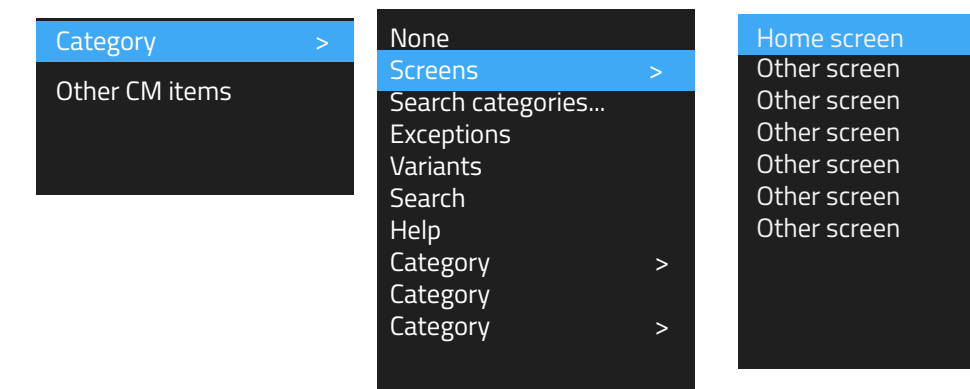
Category >
Other CM items

None
Screens >
Search categories...
Exceptions
Variants
Search
Help
Category >
Category
Category >

Home screen
Other screen
Other screen
Other screen
Other screen
Other screen
Other screen